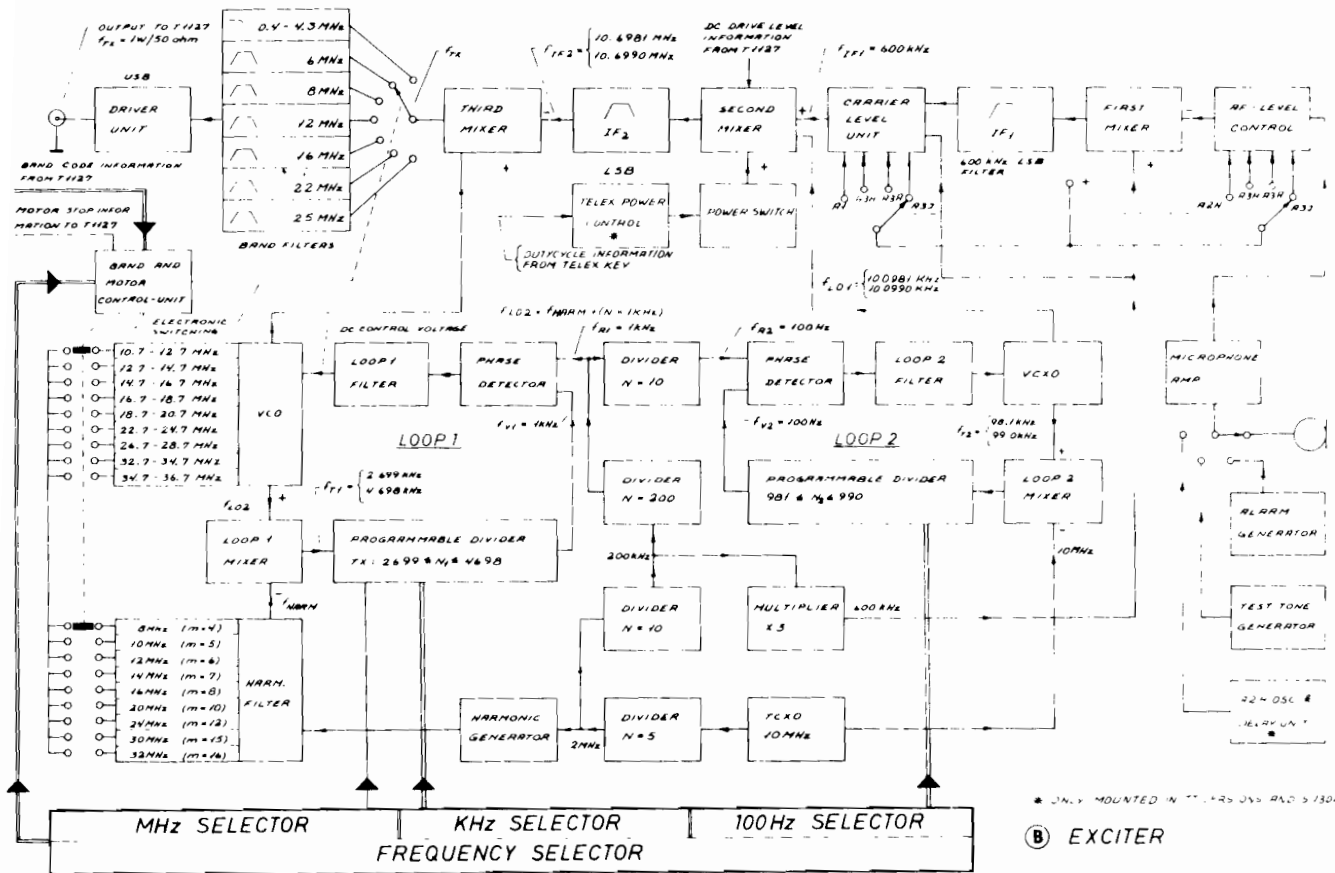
OUTPUT TO T1127
$f_{TX}$ = 1W/50 ohm

USB

DRIVER UNIT

BAND CODE INFORMATION FROM T1127

MOTOR STOP INFORMATION TO T1127

BAND AND MOTOR CONTROL-UNIT

0.4 - 4.3 MHz
6 MHz
8 MHz
12 MHz
16 MHz
22 MHz
25 MHz

BAND FILTERS

$f_{TX}$

THIRD MIXER

$f_{IF2}$ = 10.6981 MHz / 10.6990 MHz

$IF_2$

LSB

TELEX POWER CONTROL *

DUTYCYCLE INFORMATION FROM TELEX KEY

DC DRIVE LEVEL INFORMATION FROM T1127

SECOND MIXER

POWER SWITCH

$f_{IF1}$ = 600 kHz

CARRIER LEVEL UNIT

R1 R3H R3A R3J

$IF_1$

600 kHz LSB FILTER

FIRST MIXER

AF-LEVEL CONTROL

R2N R3H R3A R3J

$f_{LO1}$ = 10 0981 KHz / 10 0990 KHz

MICROPHONE AMP

ALARM GENERATOR

TEST TONE GENERATOR

R2H OSC & DELAY UNIT *

ELECTRONIC SWITCHING

10.7 - 12.7 MHz
12.7 - 14.7 MHz
14.7 - 16.7 MHz
16.7 - 18.7 MHz
18.7 - 20.7 MHz
22.7 - 24.7 MHz
24.7 - 28.7 MHz
32.7 - 34.7 MHz
34.7 - 36.7 MHz

VCO

DC CONTROL VOLTAGE

LOOP 1 FILTER

PHASE DETECTOR

$f_{LO2}$ = $f_{HARM}$ + (N × 1KHz)

$f_{R1}$ = 1kHz

$f_{V1}$ = 1kHz

LOOP 1

$f_{T1}$ = 2 699 kHz / 4 698 kHz

$f_{LO2}$

LOOP 1 MIXER

PROGRAMMABLE DIVIDER
TX : 2699 ≤ $N_1$ ≤ 4698

$f_{HARM}$

DIVIDER N = 10

DIVIDER N = 200

200kHz

DIVIDER N = 10

$f_{R2}$ = 100 Hz

PHASE DETECTOR

$f_{V2}$ = 100 Hz

LOOP 2

LOOP 2 FILTER

VCXO

$f_{T2}$ = 98.1 kHz / 99.0 kHz

PROGRAMMABLE DIVIDER
981 ≤ $N_2$ ≤ 990

LOOP 2 MIXER

10MHz

MULTIPLIER × 3

600 kHz

8 MHz (m=4)
10 MHz (m=5)
12 MHz (m=6)
14 MHz (m=7)
16 MHz (m=8)
20 MHz (m=10)
24 MHz (m=12)
30 MHz (m=15)
32 MHz (m=16)

HARM. FILTER

HARMONIC GENERATOR

2MHz

DIVIDER N = 5

TCXO 10 MHz

MHz SELECTOR
KHz SELECTOR
100Hz SELECTOR
FREQUENCY SELECTOR

* ONLY MOUNTED IN T1127 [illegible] AND S 1304

(B) EXCITER